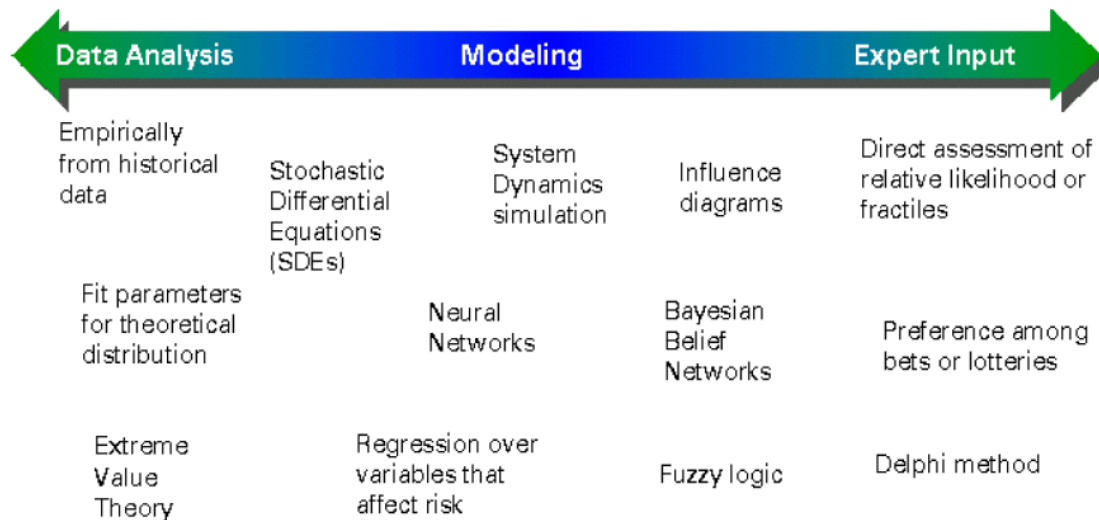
Data Analysis

Modeling

Expert Input

Empirically from historical data

Stochastic Differential Equations (SDEs)

System Dynamics simulation

Influence diagrams

Direct assessment of relative likelihood or fractiles

Fit parameters for theoretical distribution

Neural Networks

Bayesian Belief Networks

Preference among bets or lotteries

Extreme Value Theory

Regression over variables that affect risk

Fuzzy logic

Delphi method